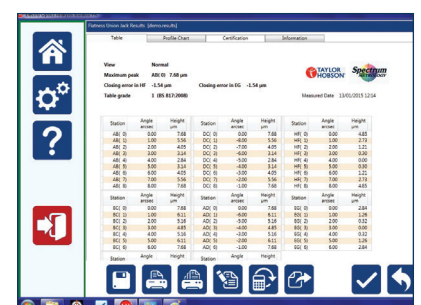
Flatness Union Jack Results [demo-res.dtu]

Table | Profile Chart | Certification | Information

View Normal
Maximum peak AB( 0) 7.68 μm
Closing error in HF -1.54 μm Closing error in EG -1.54 μm
Table grade 1 (BS 817:2008)

TAYLOR HOBSON Spectrum METROLOGY

Measured Date 13/01/2015 12:14

| Station | Angle arcsec | Height μm |
|---|---|---|
| AB( 0) | 0.00 | 7.68 |
| AB( 1) | 1.00 | 5.56 |
| AB( 2) | 2.00 | 4.05 |
| AB( 3) | 3.00 | 3.14 |
| AB( 4) | 4.00 | 2.84 |
| AB( 5) | 5.00 | 3.14 |
| AB( 6) | 6.00 | 4.05 |
| AB( 7) | 7.00 | 5.56 |
| AB( 8) | 8.00 | 7.68 |

| Station | Angle arcsec | Height μm |
|---|---|---|
| DC( 0) | 0.00 | 7.68 |
| DC( 1) | -8.00 | 5.56 |
| DC( 2) | -7.00 | 4.05 |
| DC( 3) | -6.00 | 3.14 |
| DC( 4) | -5.00 | 2.84 |
| DC( 5) | -4.00 | 3.14 |
| DC( 6) | -3.00 | 4.05 |
| DC( 7) | -2.00 | 5.56 |
| DC( 8) | -1.00 | 7.68 |

| Station | Angle arcsec | Height μm |
|---|---|---|
| HF( 0) | 0.00 | 4.85 |
| HF( 1) | 1.00 | 2.73 |
| HF( 2) | 2.00 | 1.21 |
| HF( 3) | 3.00 | 0.30 |
| HF( 4) | 4.00 | 0.00 |
| HF( 5) | 5.00 | 0.30 |
| HF( 6) | 6.00 | 1.21 |
| HF( 7) | 7.00 | 2.73 |
| HF( 8) | 8.00 | 4.85 |

| Station | Angle arcsec | Height μm |
|---|---|---|
| BC( 0) | 0.00 | 7.68 |
| BC( 1) | 1.00 | 6.11 |
| BC( 2) | 2.00 | 5.16 |
| BC( 3) | 3.00 | 4.85 |
| BC( 4) | 4.00 | 5.16 |
| BC( 5) | 5.00 | 6.11 |
| BC( 6) | 6.00 | 7.68 |

| Station | Angle arcsec | Height μm |
|---|---|---|
| AD( 0) | 0.00 | 7.68 |
| AD( 1) | -6.00 | 6.11 |
| AD( 2) | -5.00 | 5.16 |
| AD( 3) | -4.00 | 4.85 |
| AD( 4) | -3.00 | 5.16 |
| AD( 5) | -2.00 | 6.11 |
| AD( 6) | -1.00 | 7.68 |

| Station | Angle arcsec | Height μm |
|---|---|---|
| EG( 0) | 0.00 | 2.84 |
| EG( 1) | 1.00 | 1.26 |
| EG( 2) | 2.00 | 0.32 |
| EG( 3) | 3.00 | 0.00 |
| EG( 4) | 4.00 | 0.32 |
| EG( 5) | 5.00 | 1.26 |
| EG( 6) | 6.00 | 2.84 |